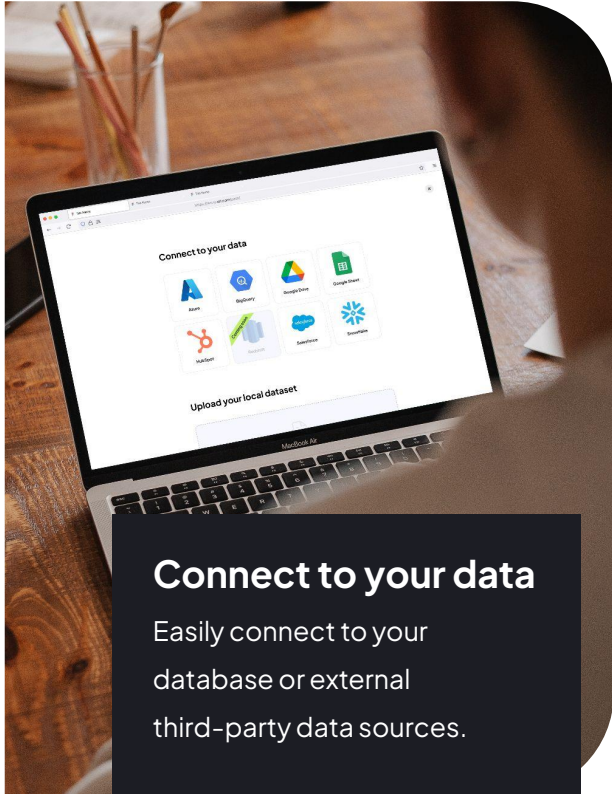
Connect to your data

Azure
BigQuery
Google Drive
Google Sheet
HubSpot
Coming soon
Redshift
Salesforce
Snowflake

Upload your local dataset

MacBook Air

Connect to your data

Easily connect to your database or external third-party data sources.